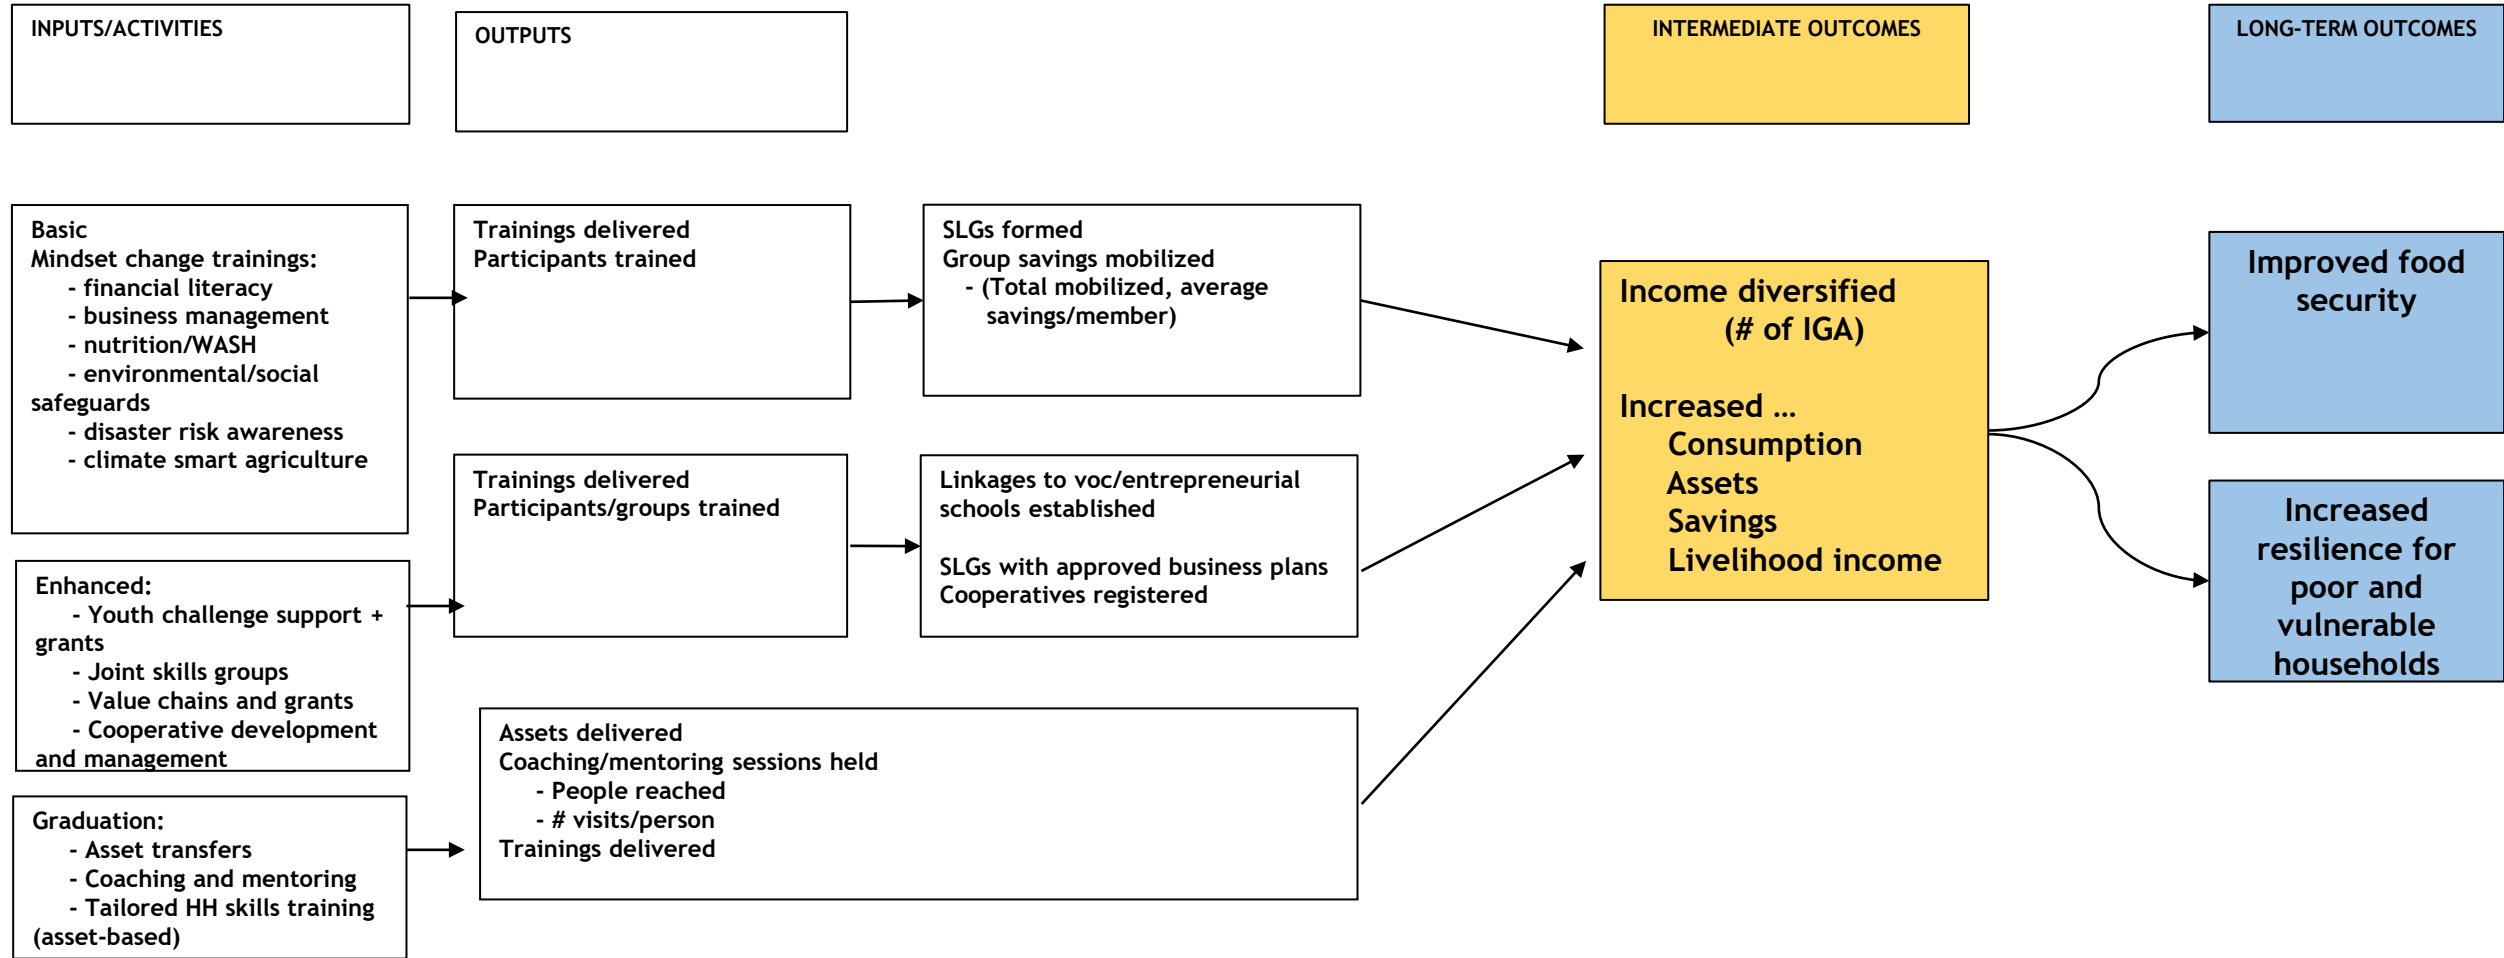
INPUTS/ACTIVITIES

OUTPUTS

INTERMEDIATE OUTCOMES

LONG-TERM OUTCOMES

Basic
Mindset change trainings:
- financial literacy
- business management
- nutrition/WASH
- environmental/social safeguards
- disaster risk awareness
- climate smart agriculture

Trainings delivered
Participants trained

SLGs formed
Group savings mobilized
- (Total mobilized, average savings/member)

Income diversified
(# of IGA)

Increased ...
Consumption
Assets
Savings
Livelihood income

Improved food security

Increased resilience for poor and vulnerable households

Trainings delivered
Participants/groups trained

Linkages to voc/entrepreneurial schools established

SLGs with approved business plans
Cooperatives registered

Enhanced:
- Youth challenge support + grants
- Joint skills groups
- Value chains and grants
- Cooperative development and management

Assets delivered
Coaching/mentoring sessions held
- People reached
- # visits/person
Trainings delivered

Graduation:
- Asset transfers
- Coaching and mentoring
- Tailored HH skills training (asset-based)